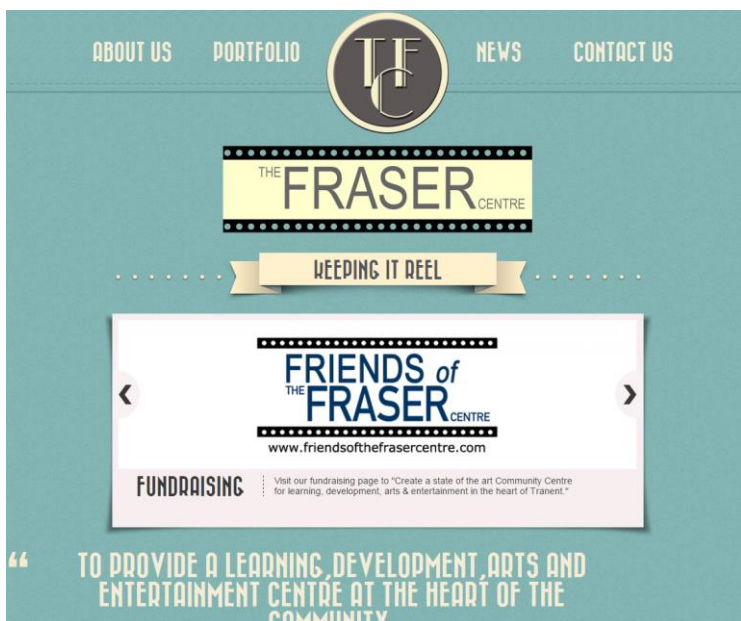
ABOUT US PORTFOLIO TFC NEWS CONTACT US

THE FRASER CENTRE

KEEPING IT REEL

FRIENDS of THE FRASER CENTRE
www.friendsofthefrasercentre.com

FUNDRAISING

Visit our fundraising page to "Create a state of the art Community Centre for learning, development, arts & entertainment in the heart of Tranent."

“ TO PROVIDE A LEARNING,DEVELOPMENT,ARTS AND ENTERTAINMENT CENTRE AT THE HEART OF THE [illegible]